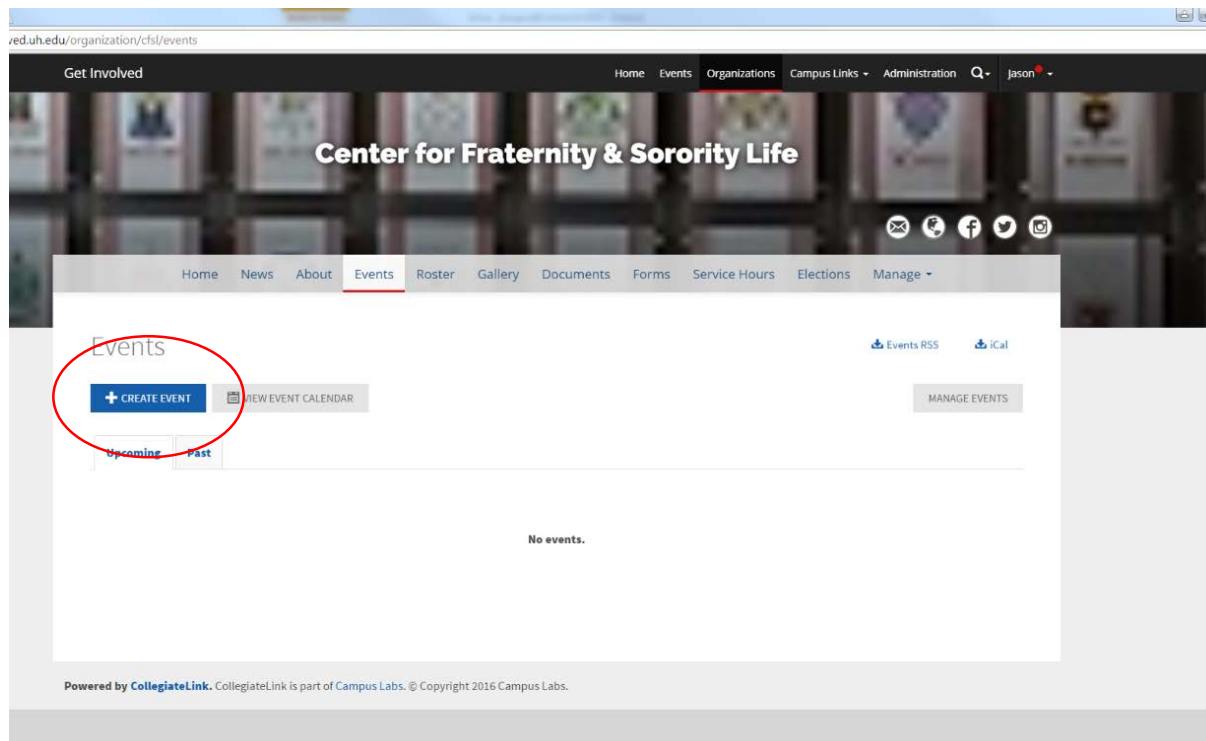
ved.uh.edu/organization/cfsl/events

Get Involved

Home Events Organizations Campus Links Administration Jason

Center for Fraternity & Sorority Life

Home News About Events Roster Gallery Documents Forms Service Hours Elections Manage

Events

Events RSS iCal

CREATE EVENT VIEW EVENT CALENDAR MANAGE EVENTS

Upcoming Past

No events.

Powered by CollegiateLink. CollegiateLink is part of Campus Labs. © Copyright 2016 Campus Labs.